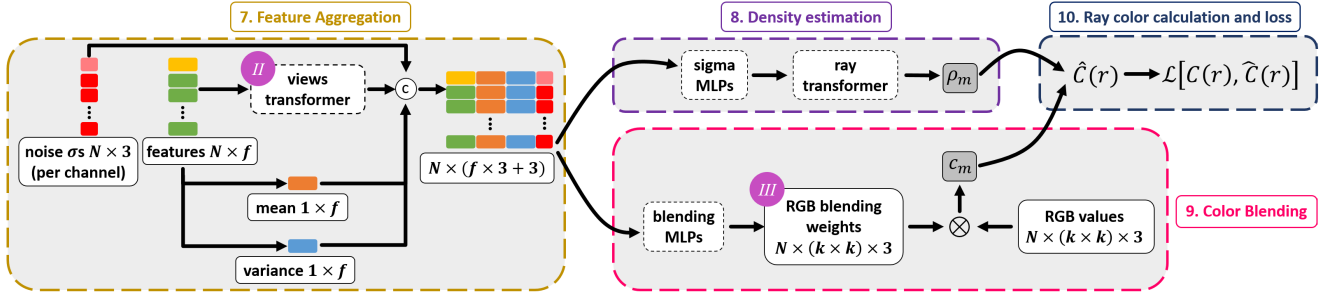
7. Feature Aggregation

8. Density estimation

10. Ray color calculation and loss

II

views transformer

c

sigma MLPs

ray transformer

$\rho_m$

$\hat{C}(r)$

$\mathcal{L}\left[C(r), \hat{C}(r)\right]$

noise $\sigma$s $N \times 3$ (per channel)

features $N \times f$

$N \times (f \times 3 + 3)$

mean $1 \times f$

variance $1 \times f$

$c_m$

III

blending MLPs

RGB blending weights $N \times (k \times k) \times 3$

$\otimes$

RGB values $N \times (k \times k) \times 3$

9. Color Blending